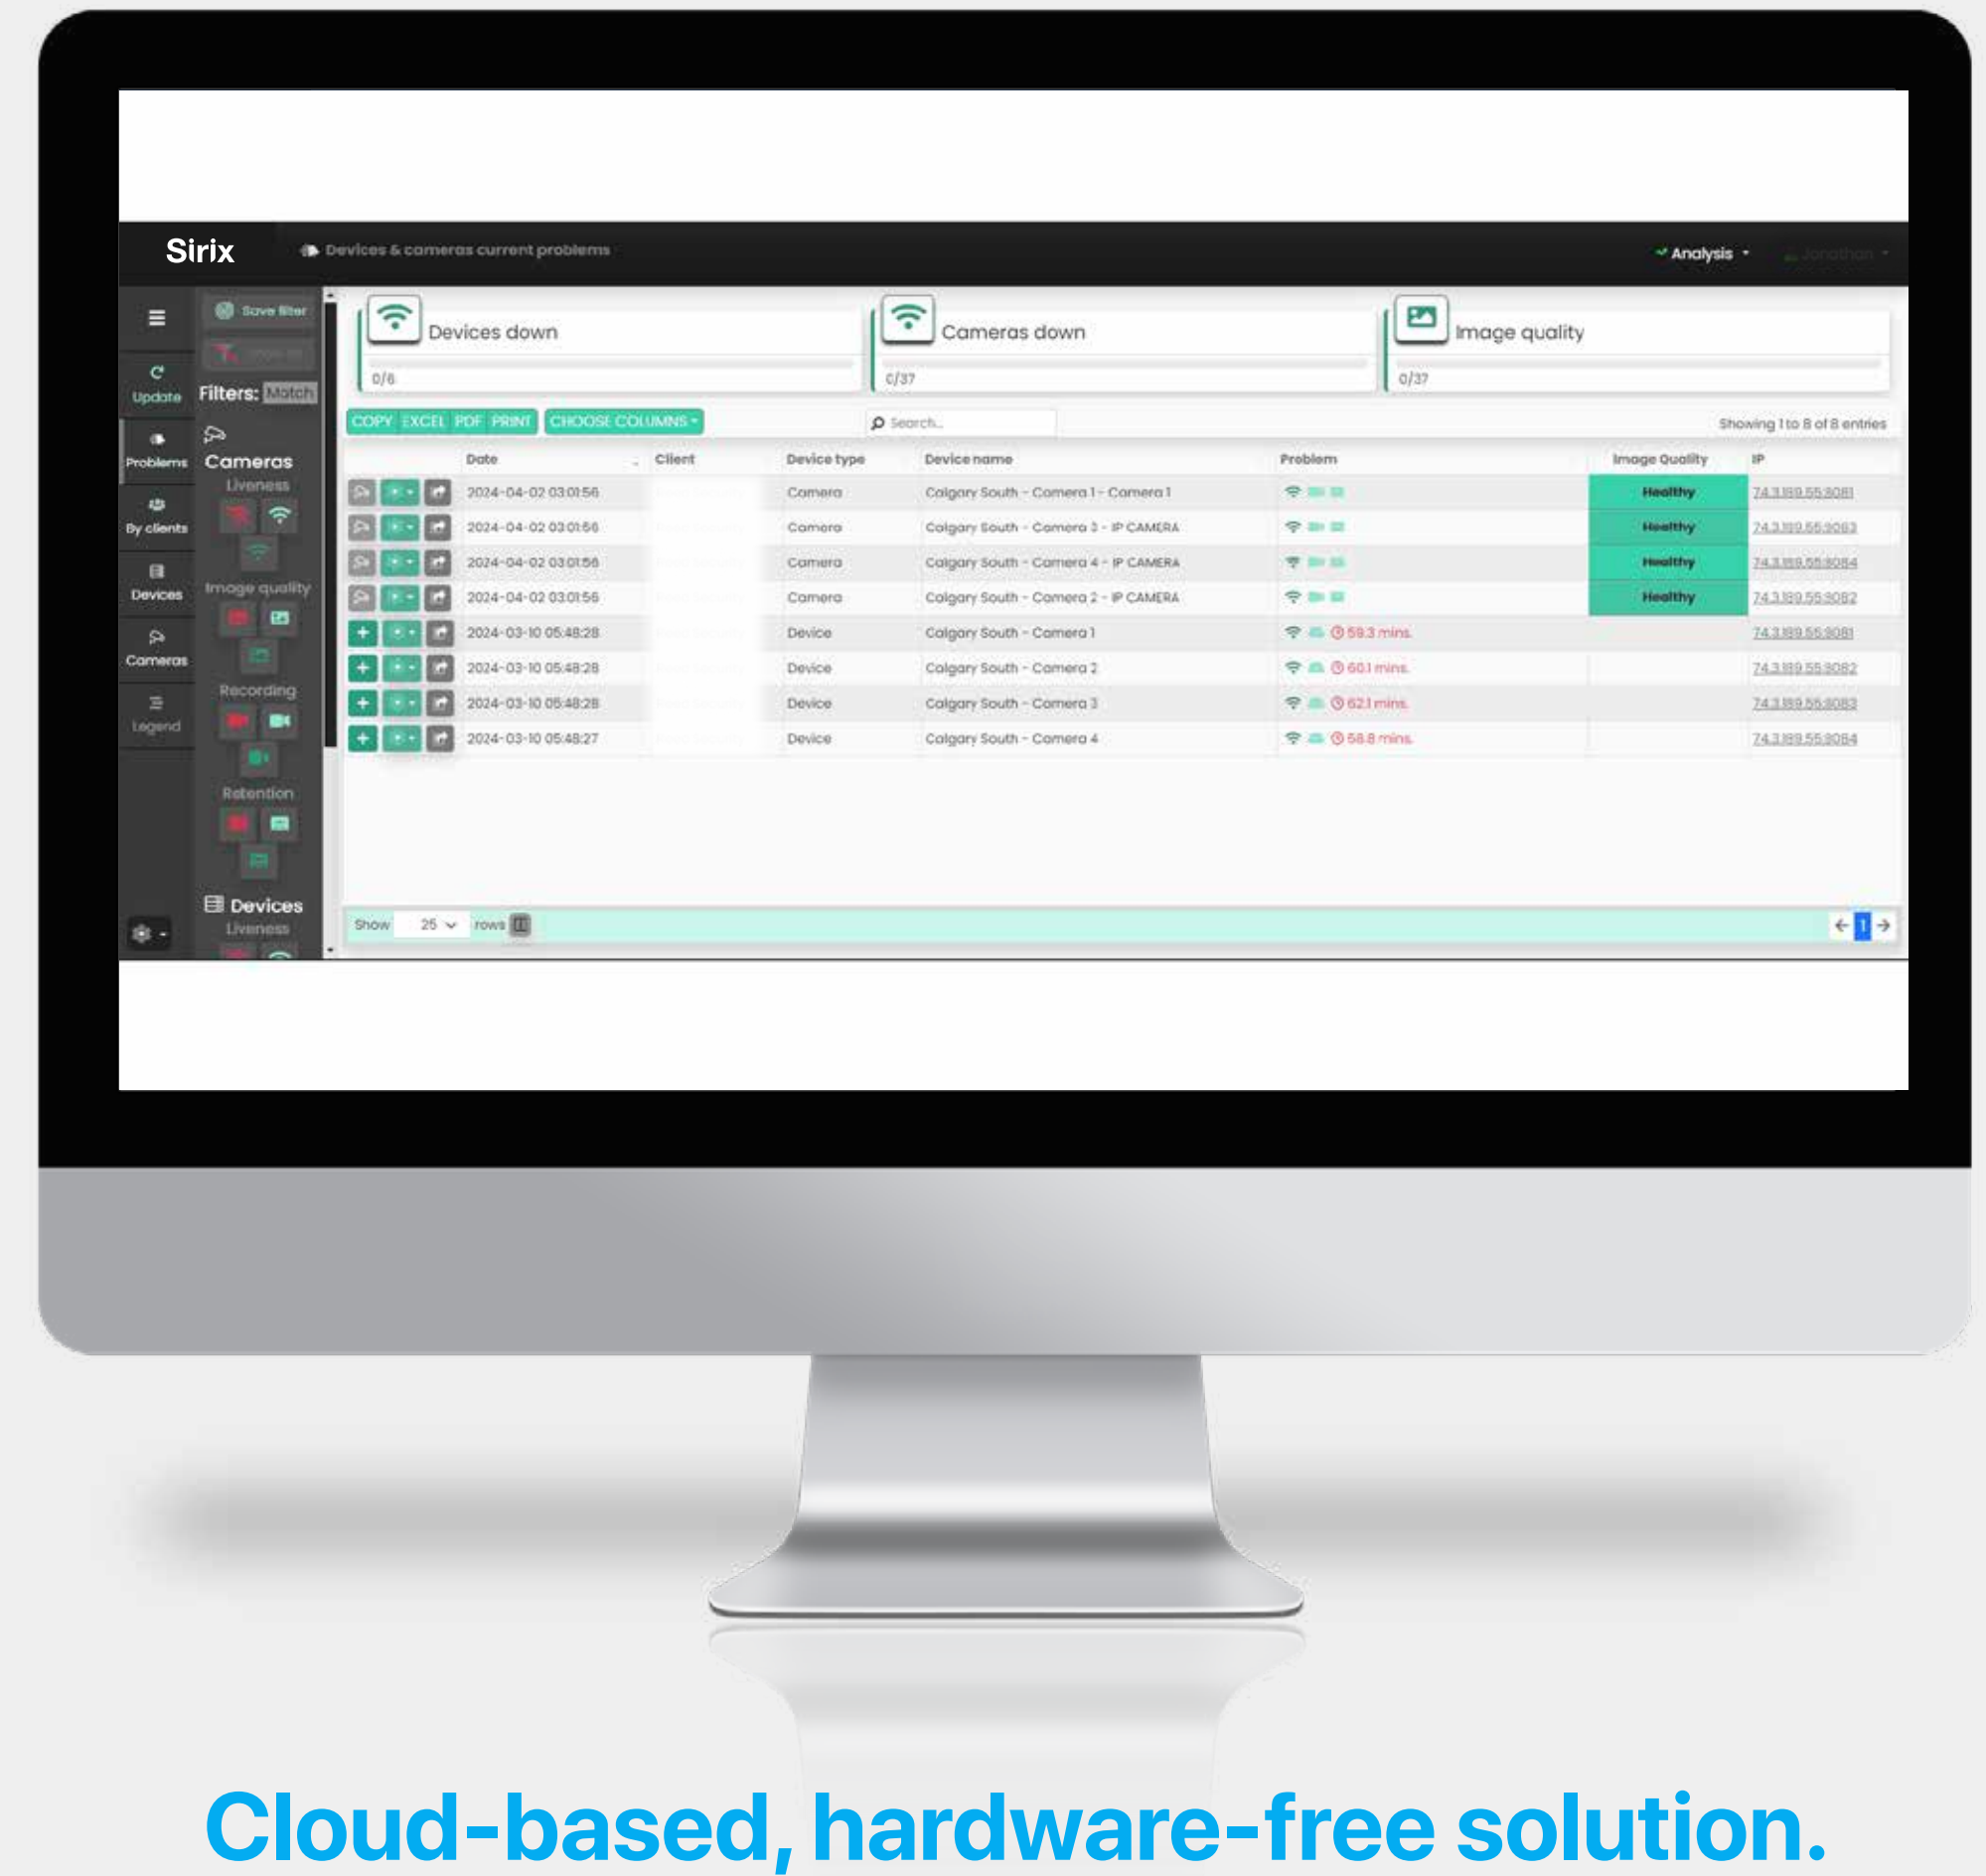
Sirix

Devices & cameras current problems

Analysis

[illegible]

Save filter

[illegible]

Update

Filters: Match

Problems

By clients

Devices

Cameras

Legend

Cameras

Liveness

Image quality

Recording

Retention

Devices

Liveness

Devices down

0/6

Cameras down

0/37

Image quality

0/37

COPY EXCEL PDF PRINT CHOOSE COLUMNS

Search...

Showing 1 to 8 of 8 entries

| | Date | Client | Device type | Device name | Problem | Image Quality | IP |
|---|---|---|---|---|---|---|---|
| | 2024-04-02 03:01:56 | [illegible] | Camera | Calgary South - Camera 1 - Camera 1 | | Healthy | 74.3.189.55:8081 |
| | 2024-04-02 03:01:56 | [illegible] | Camera | Calgary South - Camera 3 - IP CAMERA | | Healthy | 74.3.189.55:8083 |
| | 2024-04-02 03:01:56 | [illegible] | Camera | Calgary South - Camera 4 - IP CAMERA | | Healthy | 74.3.189.55:8084 |
| | 2024-04-02 03:01:56 | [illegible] | Camera | Calgary South - Camera 2 - IP CAMERA | | Healthy | 74.3.189.55:8082 |
| + | 2024-03-10 05:48:28 | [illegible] | Device | Calgary South - Camera 1 | 59.3 mins. | | 74.3.189.55:8081 |
| + | 2024-03-10 05:48:28 | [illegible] | Device | Calgary South - Camera 2 | 60.1 mins. | | 74.3.189.55:8082 |
| + | 2024-03-10 05:48:28 | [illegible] | Device | Calgary South - Camera 3 | 62.1 mins. | | 74.3.189.55:8083 |
| + | 2024-03-10 05:48:27 | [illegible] | Device | Calgary South - Camera 4 | 58.8 mins. | | 74.3.189.55:8084 |

Show 25 rows

1

Cloud-based, hardware-free solution.